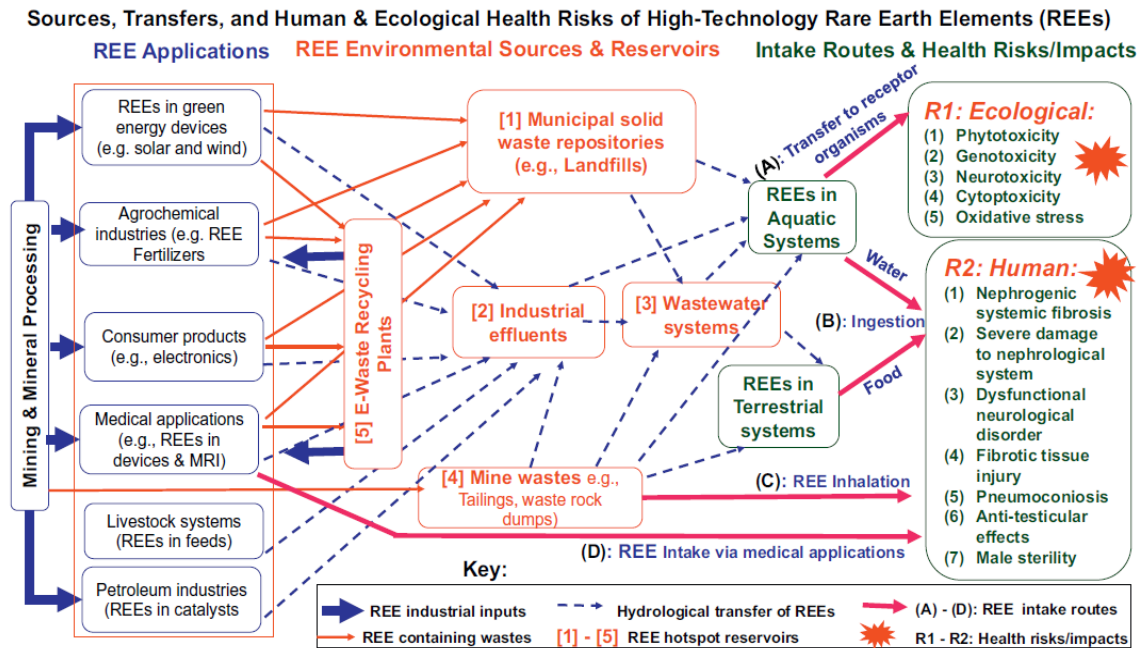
Sources, Transfers, and Human & Ecological Health Risks of High-Technology Rare Earth Elements (REEs)

REE Applications

REE Environmental Sources & Reservoirs

Intake Routes & Health Risks/Impacts

Mining & Mineral Processing

REEs in green energy devices (e.g. solar and wind)

Agrochemical industries (e.g. REE Fertilizers

Consumer products (e.g., electronics)

Medical applications (e.g., REEs in devices & MRI)

Livestock systems (REEs in feeds)

Petroleum industries (REEs in catalysts

[5] E-Waste Recycling Plants

[1] Municipal solid waste repositories (e.g., Landfills)

[2] Industrial effluents

[3] Wastewater systems

[4] Mine wastes e.g., Tailings, waste rock dumps)

REEs in Aquatic Systems

REEs in Terrestrial systems

(A): Transfer to receptor organisms

Water

(B): Ingestion

Food

(C): REE Inhalation

(D): REE Intake via medical applications

R1: Ecological:
(1) Phytotoxicity
(2) Genotoxicity
(3) Neurotoxicity
(4) Cytoptoxicity
(5) Oxidative stress

R2: Human:
(1) Nephrogenic systemic fibrosis
(2) Severe damage to nephrological system
(3) Dysfunctional neurological disorder
(4) Fibrotic tissue injury
(5) Pneumoconiosis
(6) Anti-testicular effects
(7) Male sterility

Key:

REE industrial inputs

Hydrological transfer of REEs

(A) - (D): REE intake routes

REE containing wastes

[1] - [5] REE hotspot reservoirs

R1 - R2: Health risks/impacts